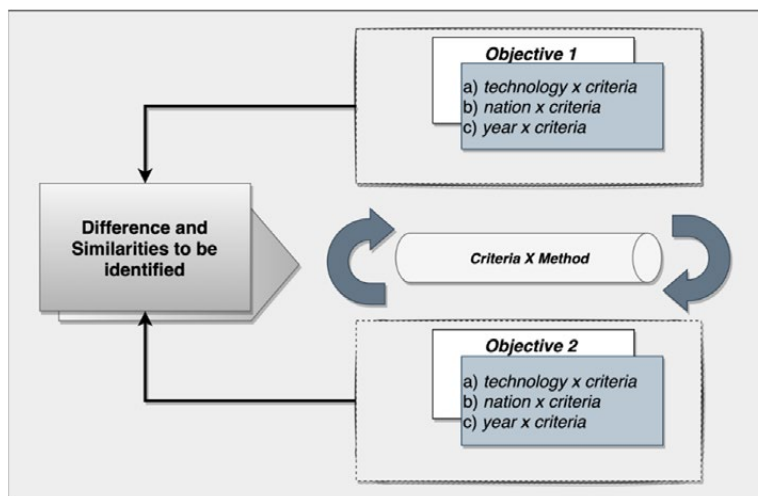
Objective 1

a) technology x criteria
b) nation x criteria
c) year x criteria

Difference and Similarities to be identified

Criteria X Method

Objective 2

a) technology x criteria
b) nation x criteria
c) year x criteria